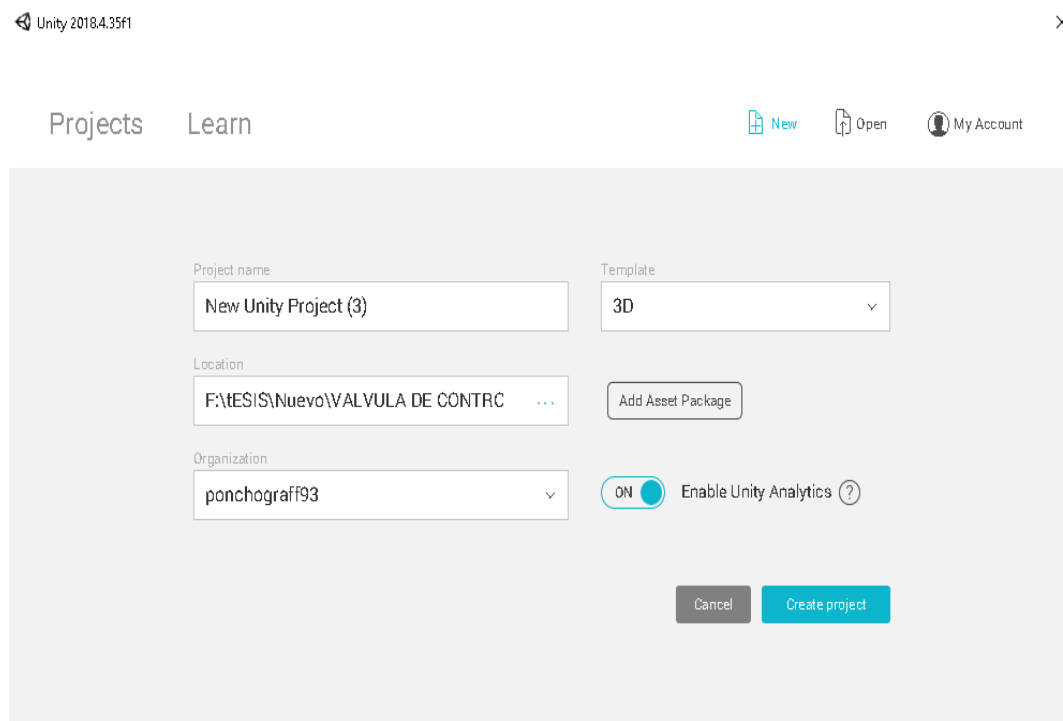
Unity 2018.4.35f1

Projects Learn

New Open My Account

Project name
New Unity Project (3)

Template
3D

Location
F:\tESIS\Nuevo\VALVULA DE CONTRC ...

Add Asset Package

Organization
ponchograff93

ON Enable Unity Analytics ?

Cancel Create project